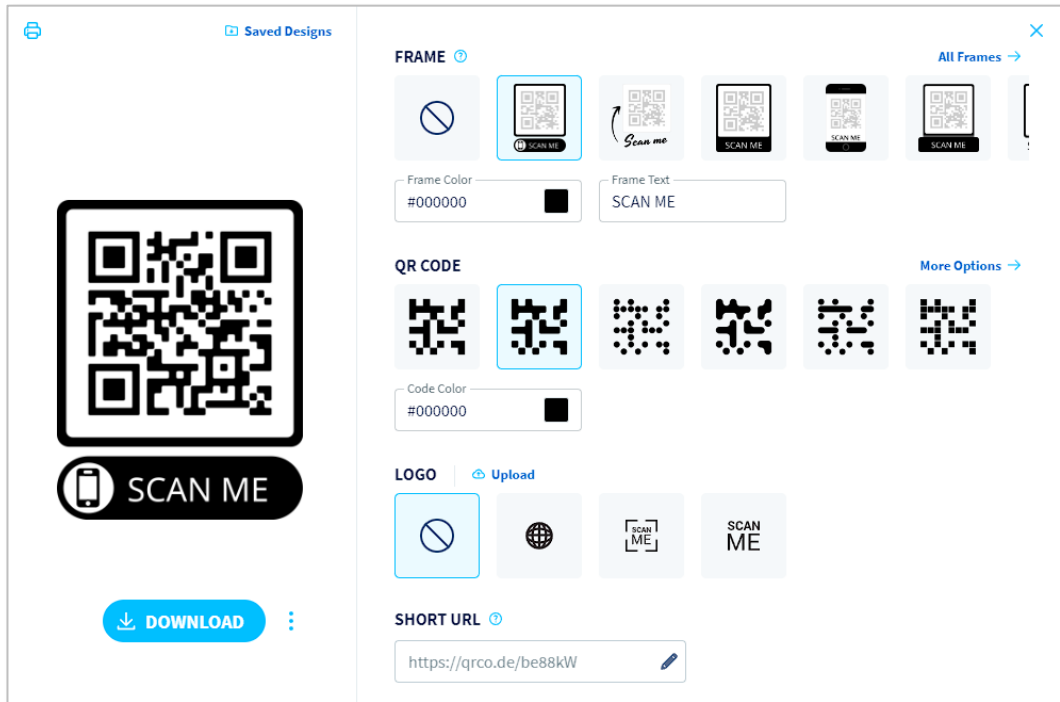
Saved Designs

SCAN ME

DOWNLOAD

FRAME

All Frames →

SCAN ME

Scan me

SCAN ME

SCAN ME

SCAN ME

Frame Color
#000000

Frame Text
SCAN ME

QR CODE

More Options →

Code Color
#000000

LOGO

Upload

SCAN ME

SCAN ME

SHORT URL

https://qrco.de/be88kW